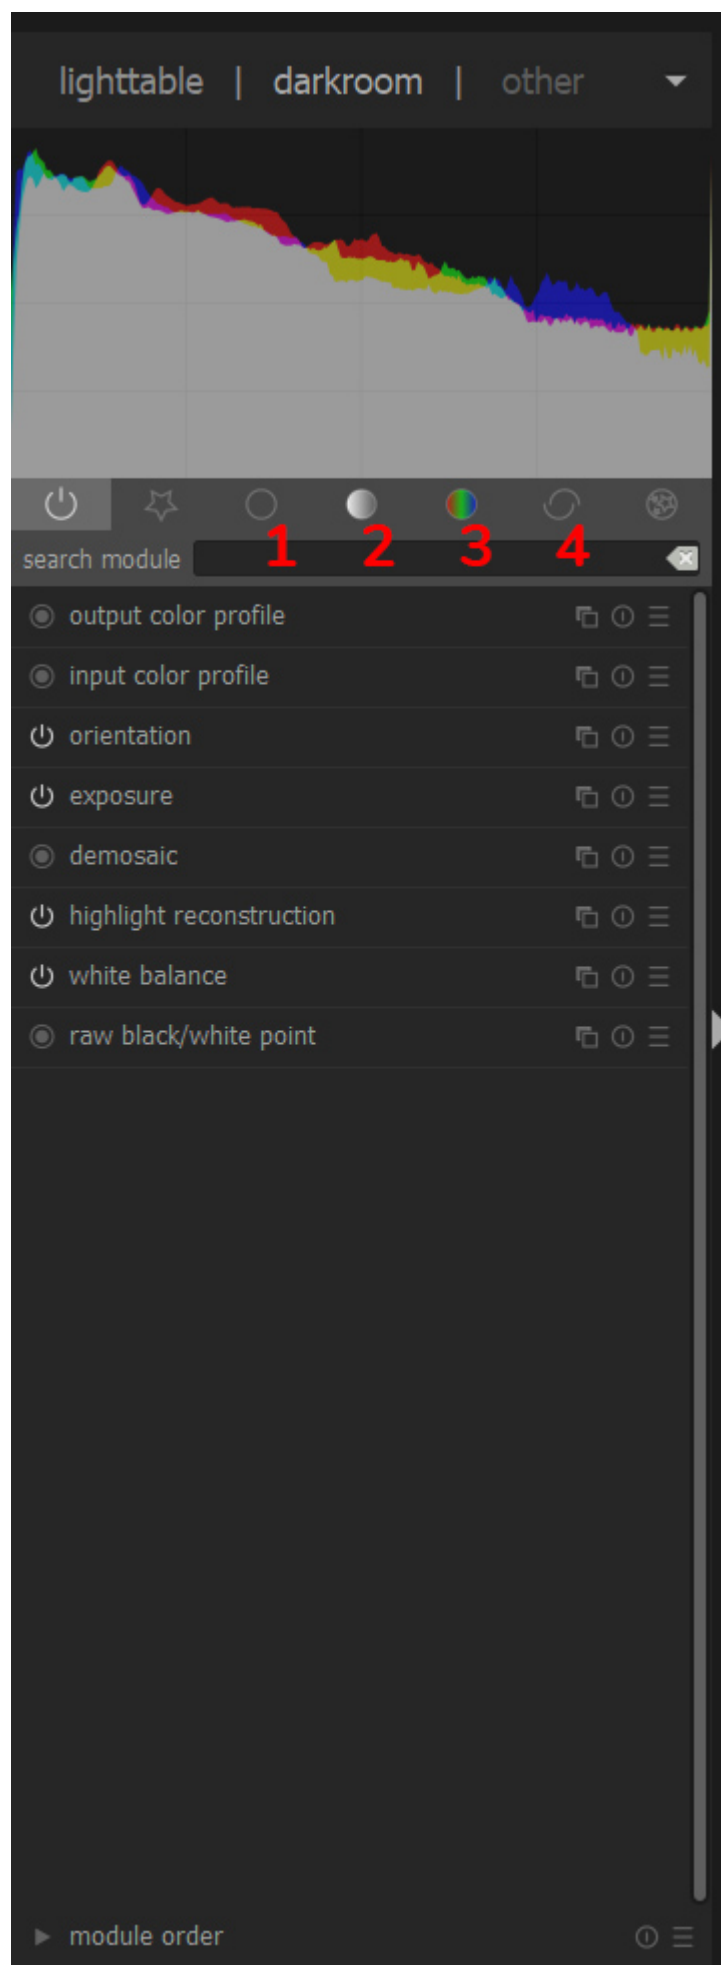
lighttable | darkroom | other

1 2 3 4

search module

output color profile

input color profile

orientation

exposure

demosaic

highlight reconstruction

white balance

raw black/white point

module order